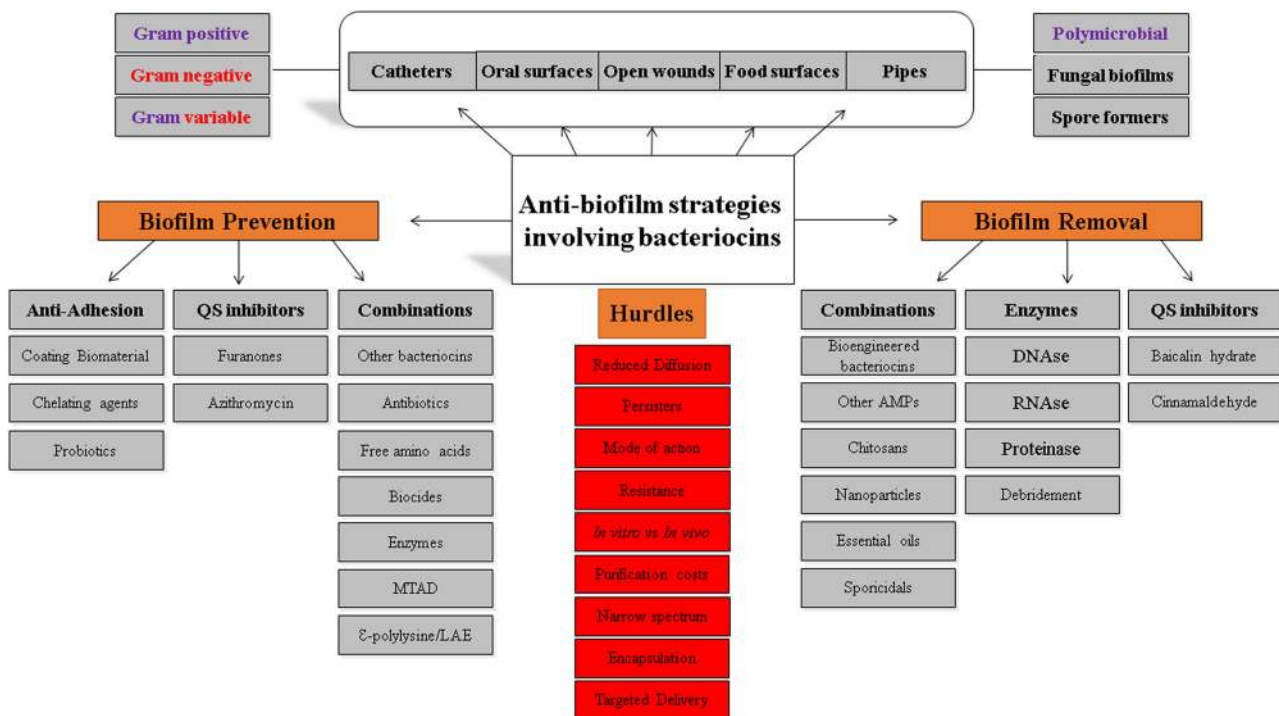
Gram positive
Gram negative
Gram variable

Catheters | Oral surfaces | Open wounds | Food surfaces | Pipes

Polymicrobial
Fungal biofilms
Spore formers

Anti-biofilm strategies involving bacteriocins

Biofilm Prevention

Anti-Adhesion
Coating Biomaterial
Chelating agents
Probiotics

QS inhibitors
Furanones
Azithromycin

Combinations
Other bacteriocins
Antibiotics
Free amino acids
Biocides
Enzymes
MTAD
Ɛ-polylysine/LAE

Hurdles
Reduced Diffusion
Persisters
Mode of action
Resistance
In vitro vs In vivo
Purification costs
Narrow spectrum
Encapsulation
Targeted Delivery

Biofilm Removal

Combinations
Bioengineered bacteriocins
Other AMPs
Chitosans
Nanoparticles
Essential oils
Sporicidals

Enzymes
DNAse
RNAse
Proteinase
Debridement

QS inhibitors
Baicalin hydrate
Cinnamaldehyde